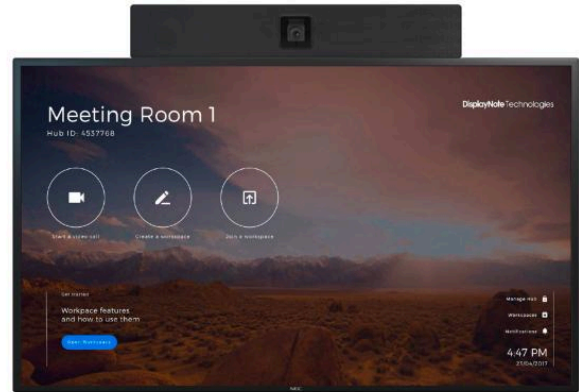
Meeting Room 1
Hub ID: 4537768

DisplayNote Technologies

Start a video call
Create a workspace
Join a workspace

Get started
Workpace features and how to use them
Open Workspace

Manage Hub
Workspaces
Notifications

4:47 PM
27/06/2017

NEC